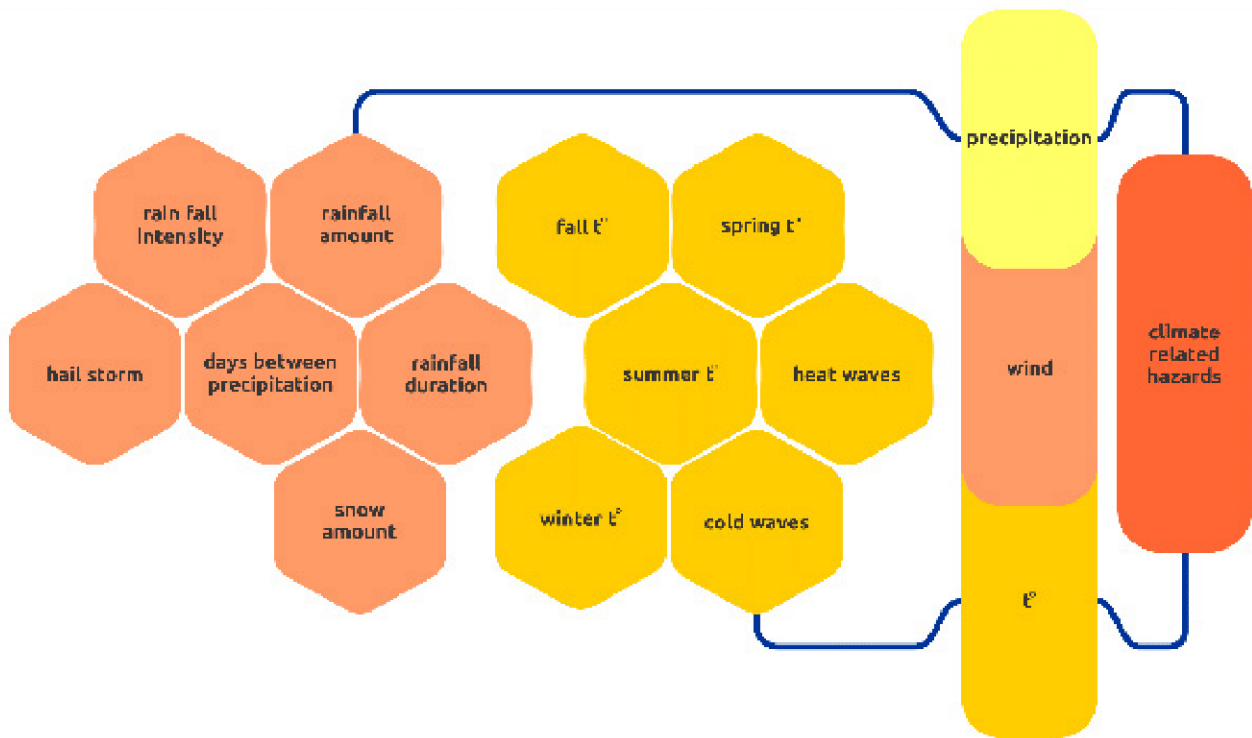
rain fall intensity

rainfall amount

hail storm

days between precipitation

rainfall duration

snow amount

fall t°

spring t°

summer t°

heat waves

winter t°

cold waves

precipitation

wind

t°

climate related hazards